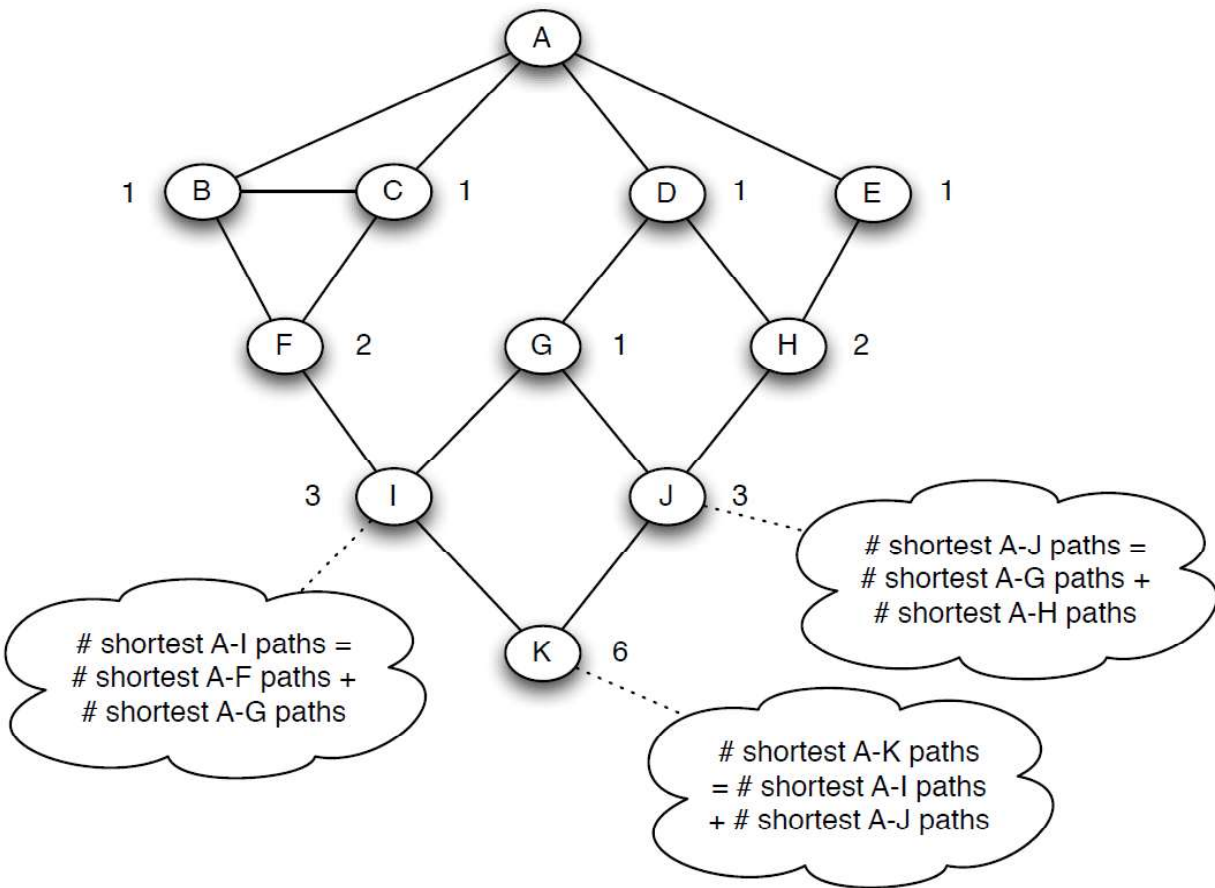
A

1 B

C 1

D 1

E 1

F 2

G 1

H 2

3 I

J 3

# shortest A-J paths = # shortest A-G paths + # shortest A-H paths

# shortest A-I paths = # shortest A-F paths + # shortest A-G paths

K 6

# shortest A-K paths = # shortest A-I paths + # shortest A-J paths